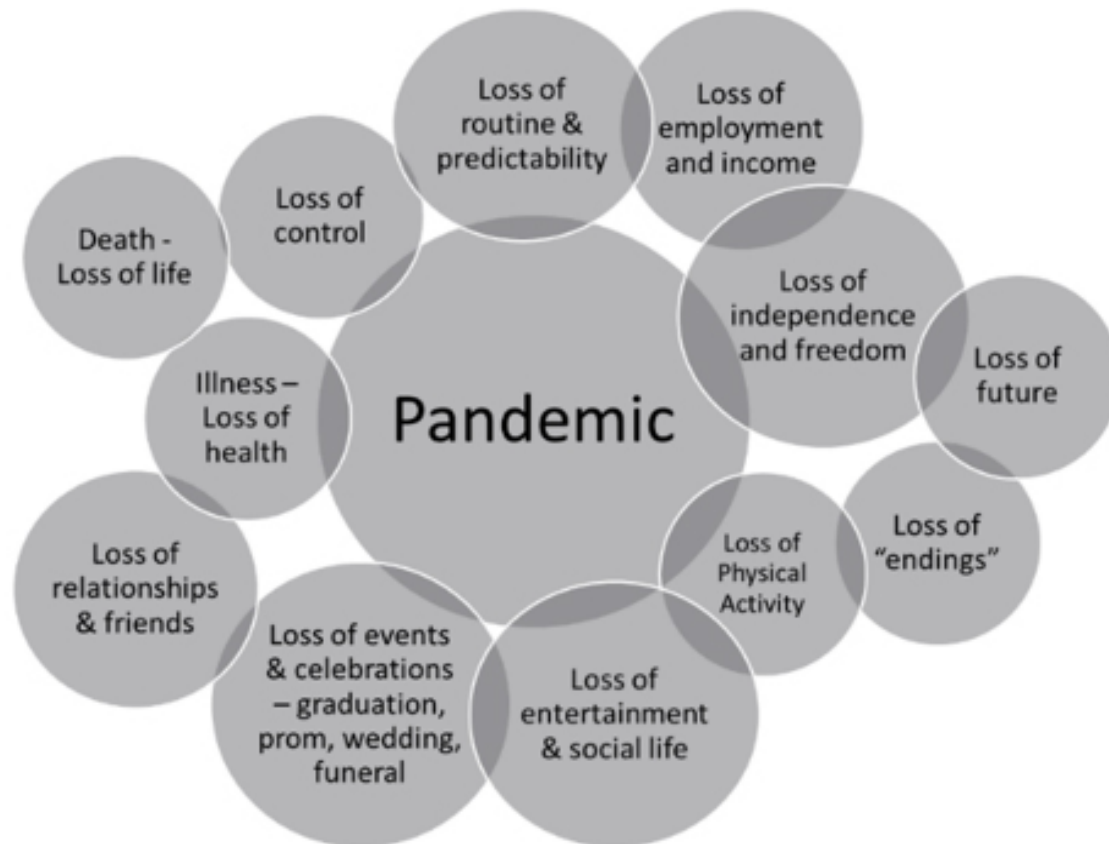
Loss of routine & predictability

Loss of employment and income

Loss of control

Death - Loss of life

Loss of independence and freedom

Loss of future

Illness – Loss of health

Pandemic

Loss of "endings"

Loss of Physical Activity

Loss of relationships & friends

Loss of events & celebrations – graduation, prom, wedding, funeral

Loss of entertainment & social life